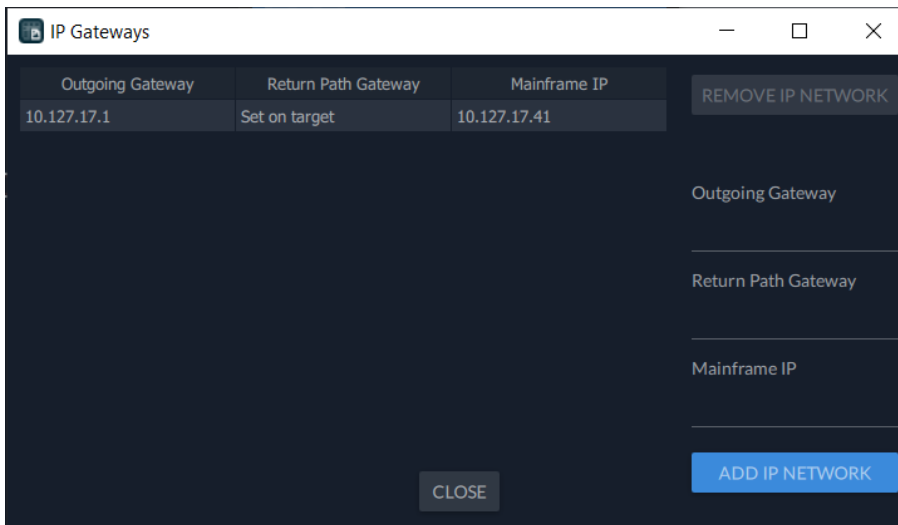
IP Gateways

| Outgoing Gateway | Return Path Gateway | Mainframe IP |
|---|---|---|
| 10.127.17.1 | Set on target | 10.127.17.41 |

REMOVE IP NETWORK

Outgoing Gateway

Return Path Gateway

Mainframe IP

ADD IP NETWORK

CLOSE